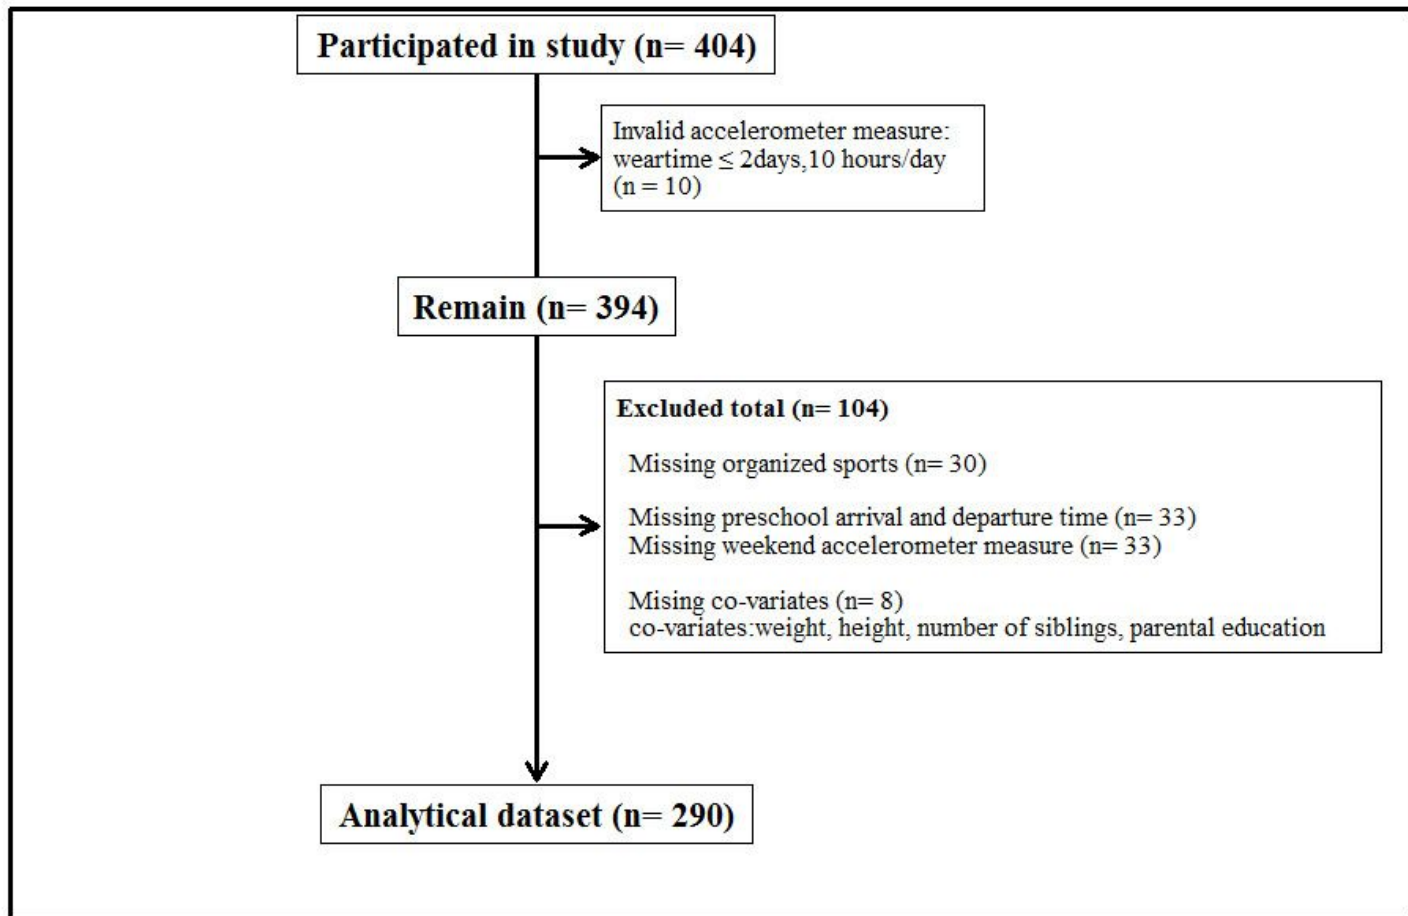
Participated in study (n= 404)

Invalid accelerometer measure: weartime $\leq$ 2days,10 hours/day (n = 10)

Remain (n= 394)

Excluded total (n= 104)

Missing organized sports (n= 30)

Missing preschool arrival and departure time (n= 33)
Missing weekend accelerometer measure (n= 33)

Mising co-variates (n= 8)
co-variates:weight, height, number of siblings, parental education

Analytical dataset (n= 290)